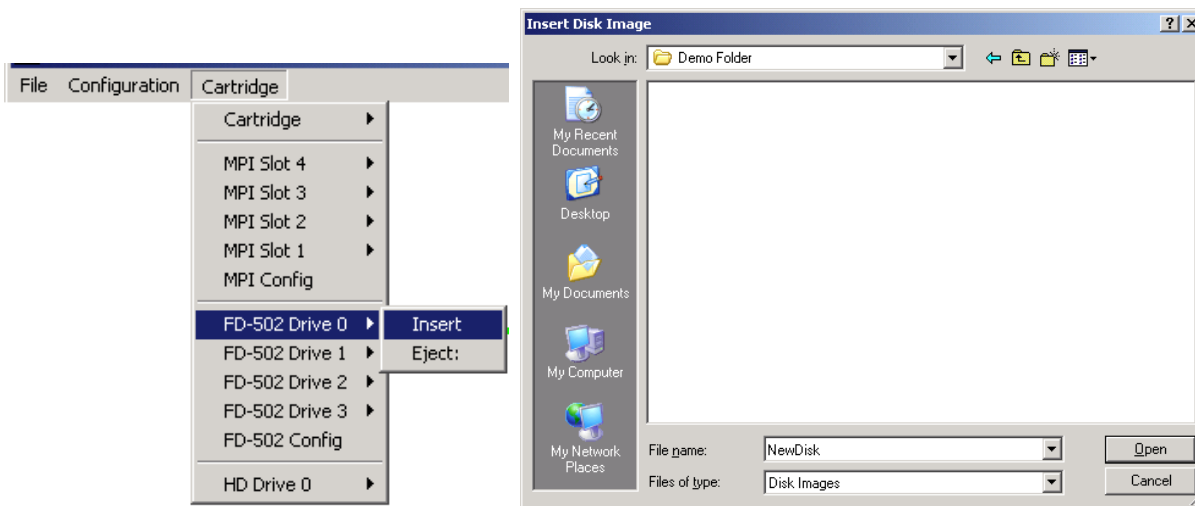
File Configuration Cartridge

Cartridge
MPI Slot 4
MPI Slot 3
MPI Slot 2
MPI Slot 1
MPI Config
FD-502 Drive 0
FD-502 Drive 1
FD-502 Drive 2
FD-502 Drive 3
FD-502 Config
HD Drive 0

Insert
Eject:

Insert Disk Image

?

Look in: Demo Folder

My Recent Documents
Desktop
My Documents
My Computer
My Network Places

File name: NewDisk
Files of type: Disk Images

Open
Cancel